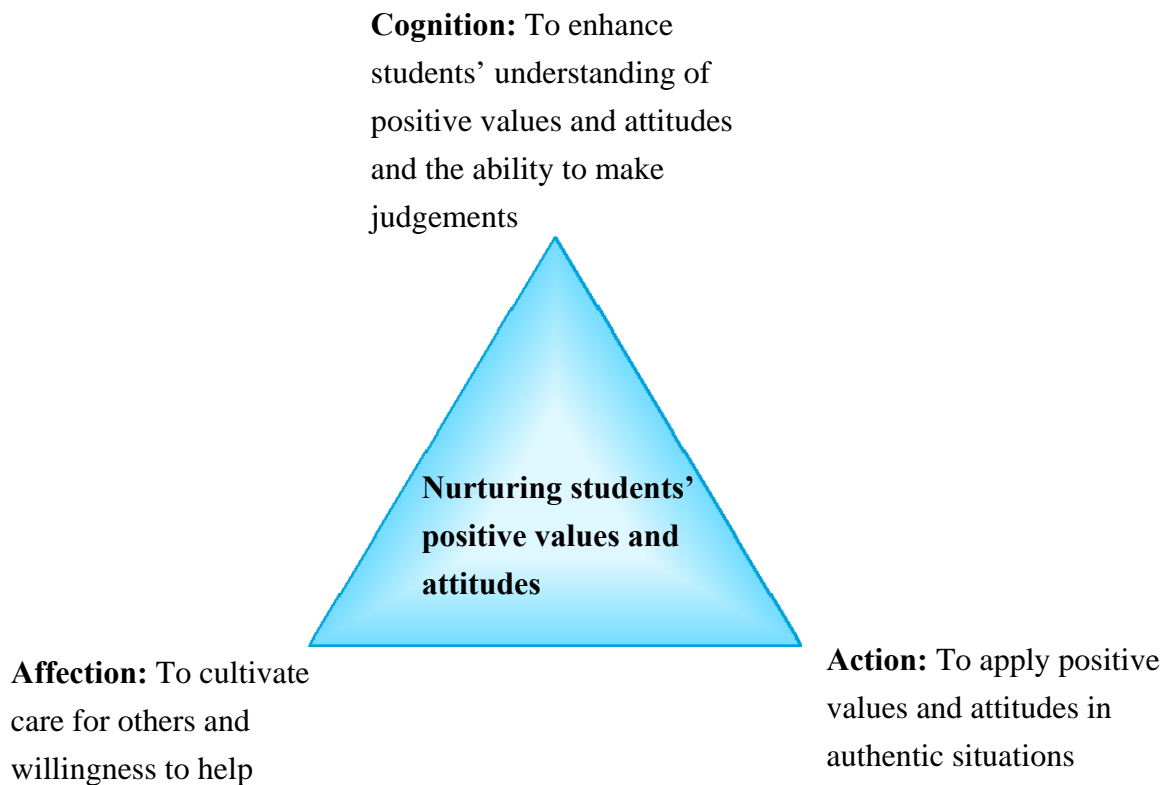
**Cognition:** To enhance students' understanding of positive values and attitudes and the ability to make judgements

**Nurturing students' positive values and attitudes**

**Affection:** To cultivate care for others and willingness to help

**Action:** To apply positive values and attitudes in authentic situations